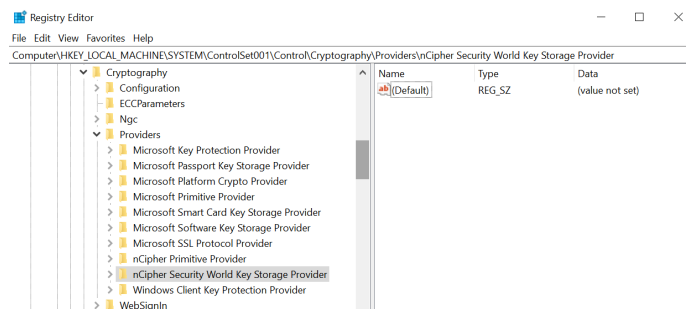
Registry Editor

File Edit View Favorites Help

Computer\HKEY_LOCAL_MACHINE\SYSTEM\ControlSet001\Control\Cryptography\Providers\nCipher Security World Key Storage Provider

Cryptography
Configuration
ECCParameters
Ngc
Providers
Microsoft Key Protection Provider
Microsoft Passport Key Storage Provider
Microsoft Platform Crypto Provider
Microsoft Primitive Provider
Microsoft Smart Card Key Storage Provider
Microsoft Software Key Storage Provider
Microsoft SSL Protocol Provider
nCipher Primitive Provider
nCipher Security World Key Storage Provider
Windows Client Key Protection Provider
WebSignIn

| Name | Type | Data |
|---|---|---|
| (Default) | REG_SZ | (value not set) |